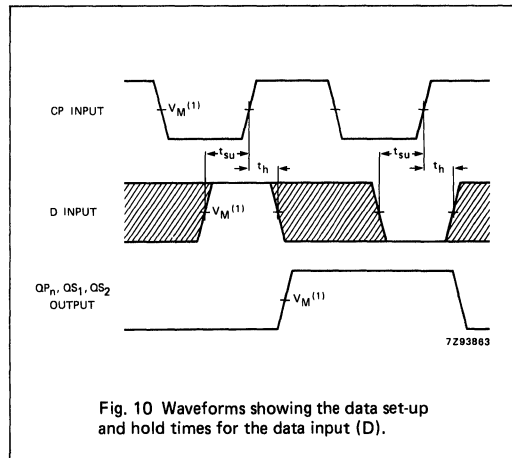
CP INPUT

$V_M^{(1)}$

$t_{su}$

$t_h$

$t_{su}$

$t_h$

D INPUT

$V_M^{(1)}$

$QP_n$, $QS_1$, $QS_2$ OUTPUT

$V_M^{(1)}$

7Z93863

Fig. 10 Waveforms showing the data set-up and hold times for the data input (D).